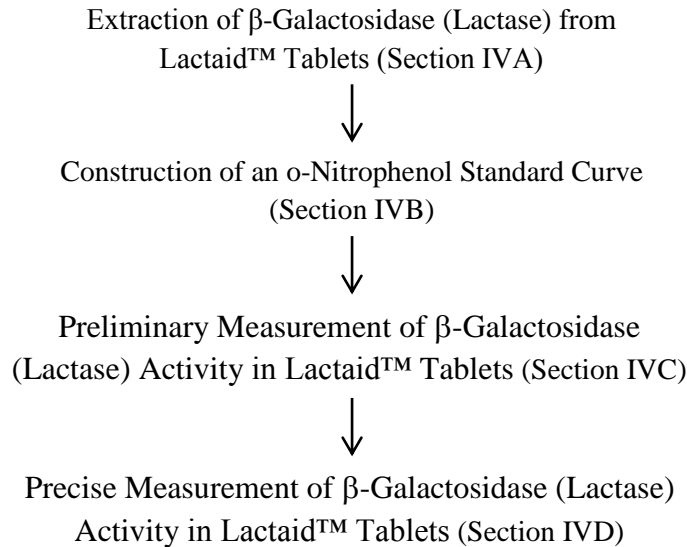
Extraction of β-Galactosidase (Lactase) from Lactaid™ Tablets (Section IVA)

Construction of an o-Nitrophenol Standard Curve (Section IVB)

Preliminary Measurement of β-Galactosidase (Lactase) Activity in Lactaid™ Tablets (Section IVC)

Precise Measurement of β-Galactosidase (Lactase) Activity in Lactaid™ Tablets (Section IVD)